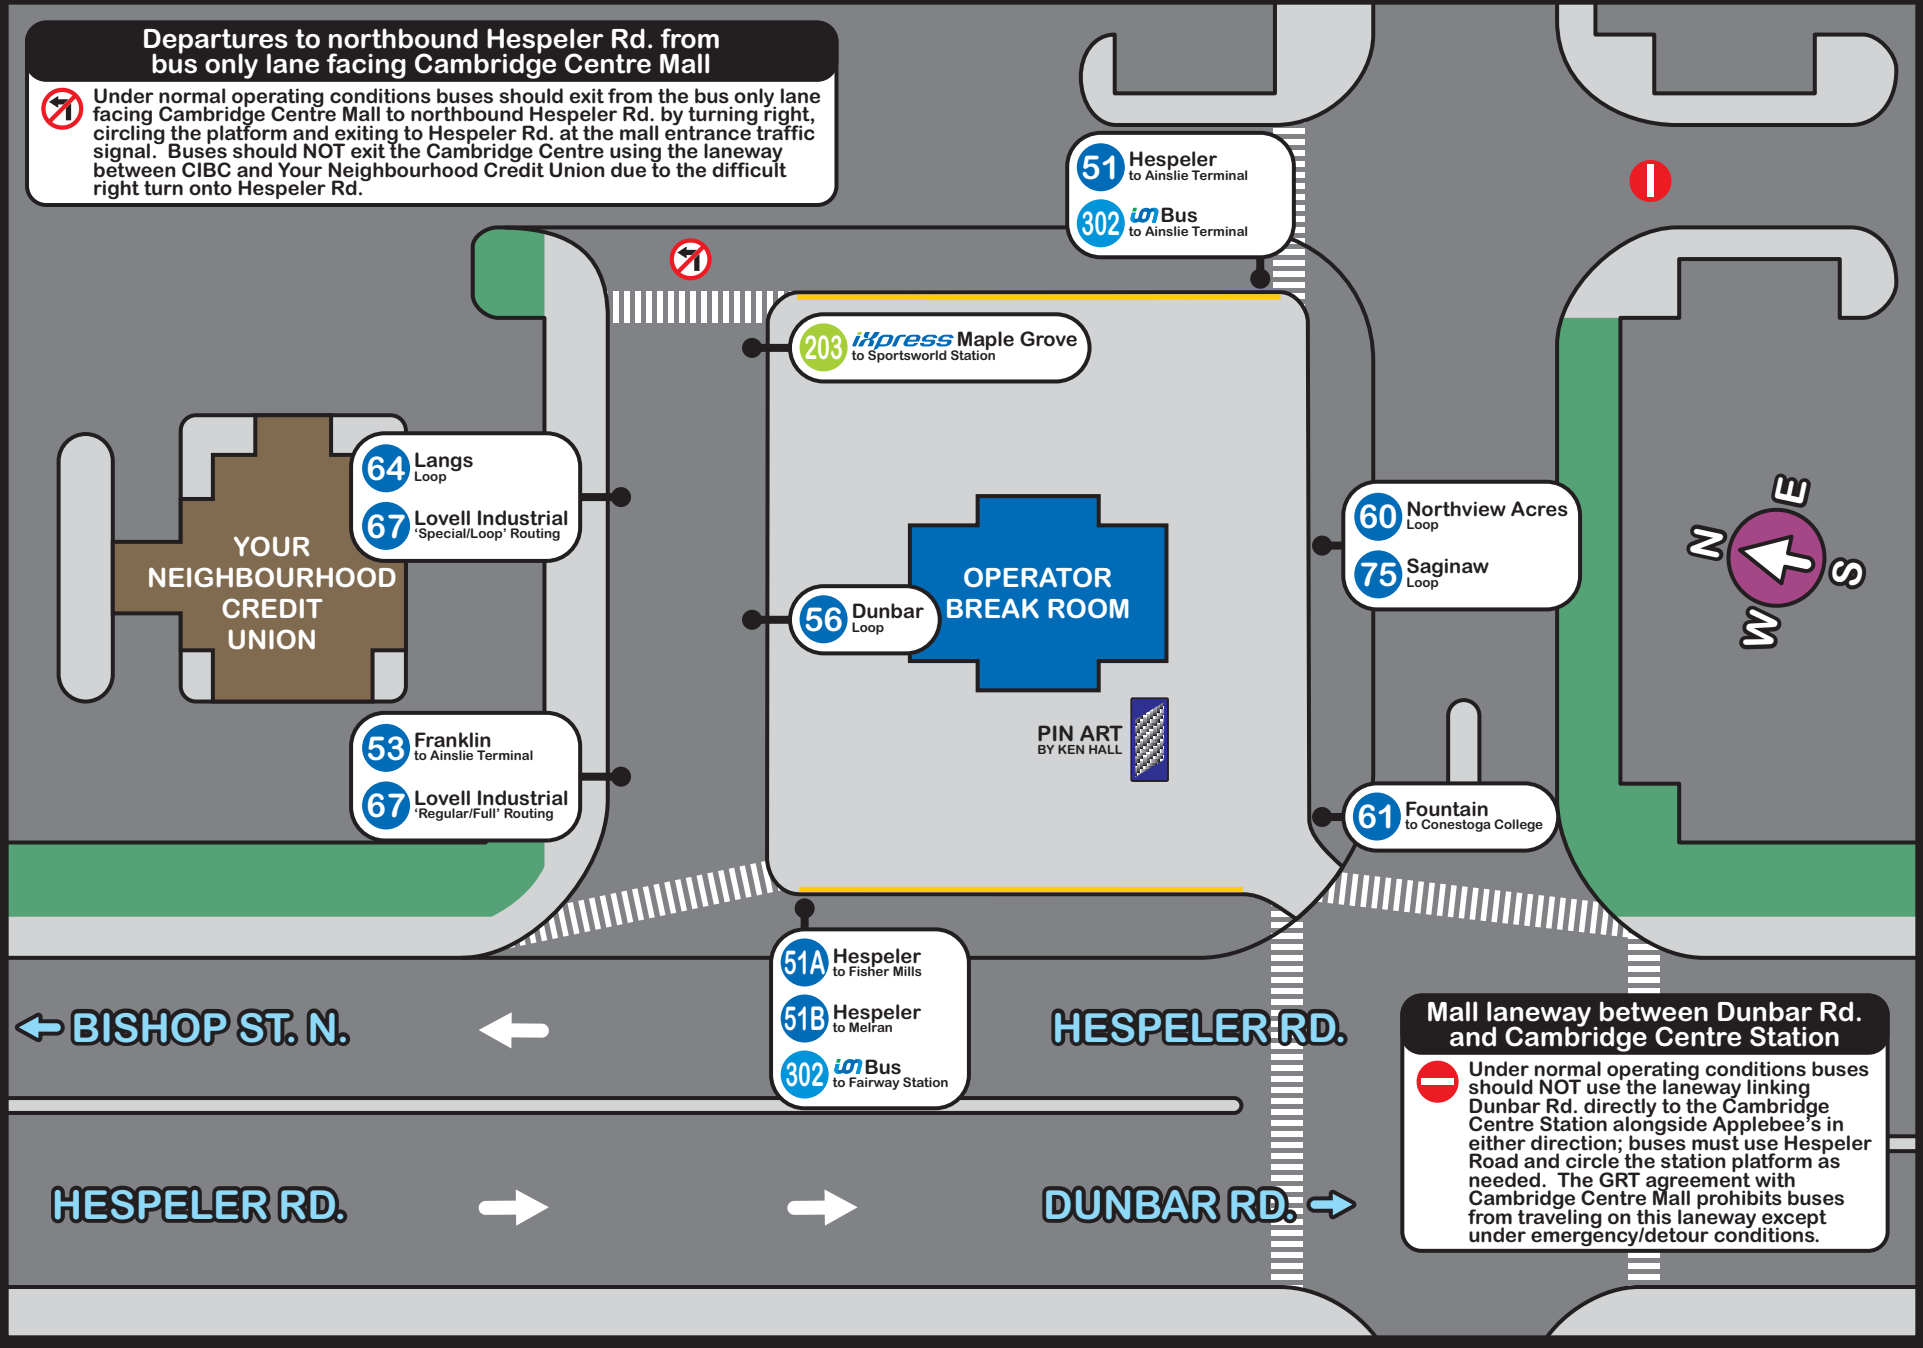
Departures to northbound Hespeler Rd. from bus only lane facing Cambridge Centre Mall

Under normal operating conditions buses should exit from the bus only lane facing Cambridge Centre Mall to northbound Hespeler Rd. by turning right, circling the platform and exiting to Hespeler Rd. at the mall entrance traffic signal. Buses should NOT exit the Cambridge Centre using the laneway between CIBC and Your Neighbourhood Credit Union due to the difficult right turn onto Hespeler Rd.

51 Hespeler to Ainslie Terminal
302 iXpress Bus to Ainslie Terminal

203 iXpress Maple Grove to Sportsworld Station

64 Langs Loop
67 Lovell Industrial 'Special/Loop' Routing

YOUR NEIGHBOURHOOD CREDIT UNION

OPERATOR BREAK ROOM

56 Dunbar Loop

PIN ART BY KEN HALL

60 Northview Acres Loop
75 Saginaw Loop

N E S W

53 Franklin to Ainslie Terminal
67 Lovell Industrial 'Regular/Full' Routing

61 Fountain to Conestoga College

51A Hespeler to Fisher Mills
51B Hespeler to Melran
302 iXpress Bus to Fairway Station

BISHOP ST. N.

HESPELER RD.

HESPELER RD.

DUNBAR RD.

Mall laneway between Dunbar Rd. and Cambridge Centre Station

Under normal operating conditions buses should NOT use the laneway linking Dunbar Rd. directly to the Cambridge Centre Station alongside Applebee's in either direction; buses must use Hespeler Road and circle the station platform as needed. The GRT agreement with Cambridge Centre Mall prohibits buses from traveling on this laneway except under emergency/detour conditions.